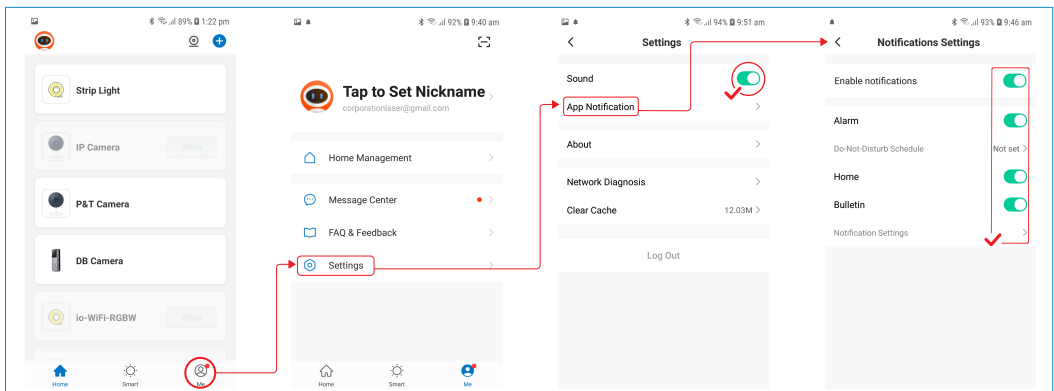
89% 1:22 pm

Strip Light

IP Camera

Offline

P&T Camera

DB Camera

io-WiFi-RGBW

Offline

Home

Smart

Me

92% 9:40 am

Tap to Set Nickname

corporationlaser@gmail.com

Home Management

Message Center

FAQ & Feedback

Settings

Home

Smart

Me

94% 9:51 am

Settings

Sound

App Notification

About

Network Diagnosis

Clear Cache

12.03M

Log Out

93% 9:46 am

Notifications Settings

Enable notifications

Alarm

Do-Not-Disturb Schedule

Not set

Home

Bulletin

Notification Settings